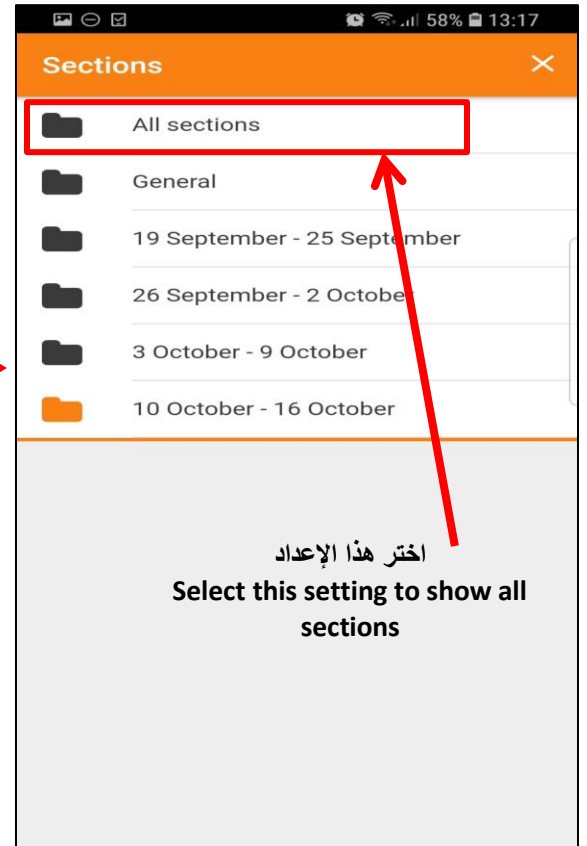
58% 13:17

Sections

All sections

General

19 September - 25 September

26 September - 2 October

3 October - 9 October

10 October - 16 October

اختر هذا الإعداد
Select this setting to show all sections